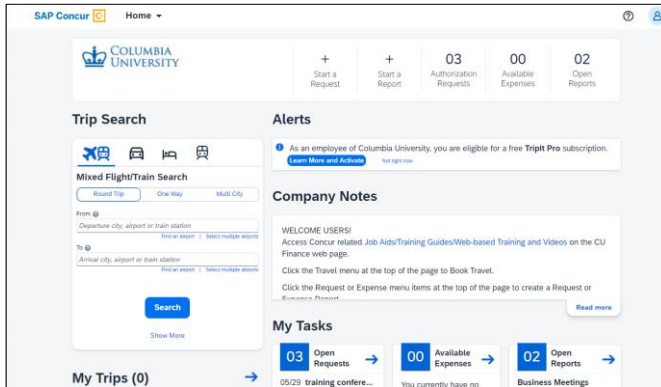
SAP Concur C Home ▾

COLUMBIA UNIVERSITY

+ Start a Request

+ Start a Report

03 Authorization Requests

00 Available Expenses

02 Open Reports

Trip Search

Mixed Flight/Train Search

Round Trip | One Way | Multi City

From
Departure city, airport or train station
Find an airport | Select multiple airports

To
Arrival city, airport or train station
Find an airport | Select multiple airports

Search

Show More

My Trips (0)

Alerts

As an employee of Columbia University, you are eligible for a free TripIt Pro subscription.
Learn More and Activate | Not right now

Company Notes

WELCOME USERS!
Access Concur related Job Aids/Training Guides/Web-based Training and Videos on the CU Finance web page.

Click the Travel menu at the top of the page to Book Travel.

Click the Request or Expense menu items at the top of the page to create a Request or Expense Report.

Read more

My Tasks

03 Open Requests

05/29 training confere...

00 Available Expenses

You currently have no

02 Open Reports

Business Meetings